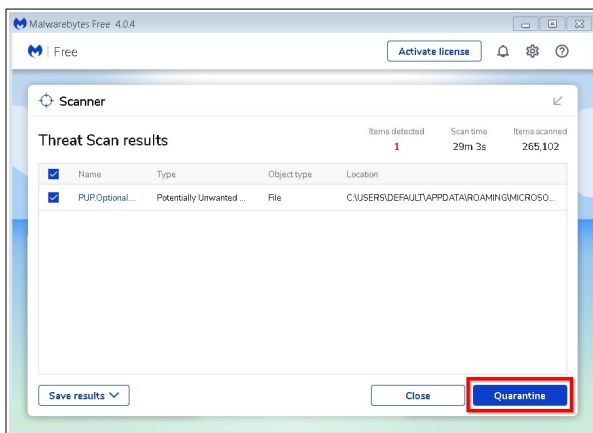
Malwarebytes Free 4.0.4

Free

Activate license

Scanner

Threat Scan results

Items detected
1

Scan time
29m 3s

Items scanned
265,102

| | Name | Type | Object type | Location |
|---|---|---|---|---|
| | PUP.Optional.... | Potentially Unwanted ... | File | C:\USERS\DEFAULT\APPDATA\ROAMING\MICROSO... |

Save results

Close

Quarantine